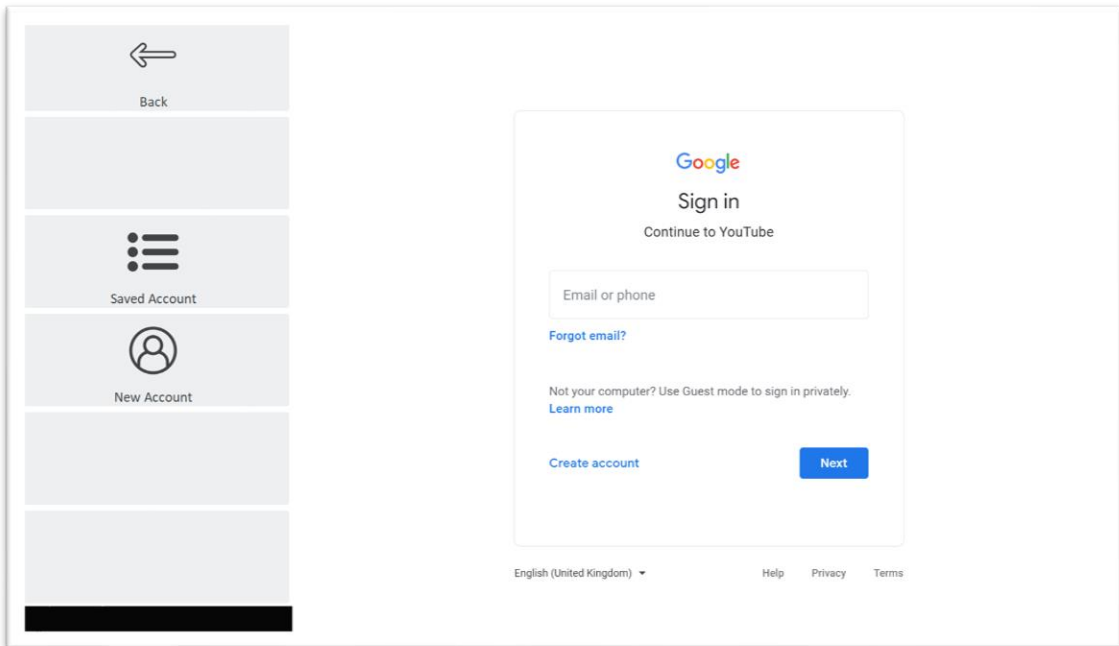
Back

Saved Account

New Account

Google

Sign in

Continue to YouTube

Email or phone

Forgot email?

Not your computer? Use Guest mode to sign in privately.
Learn more

Create account

Next

English (United Kingdom)

Help Privacy Terms